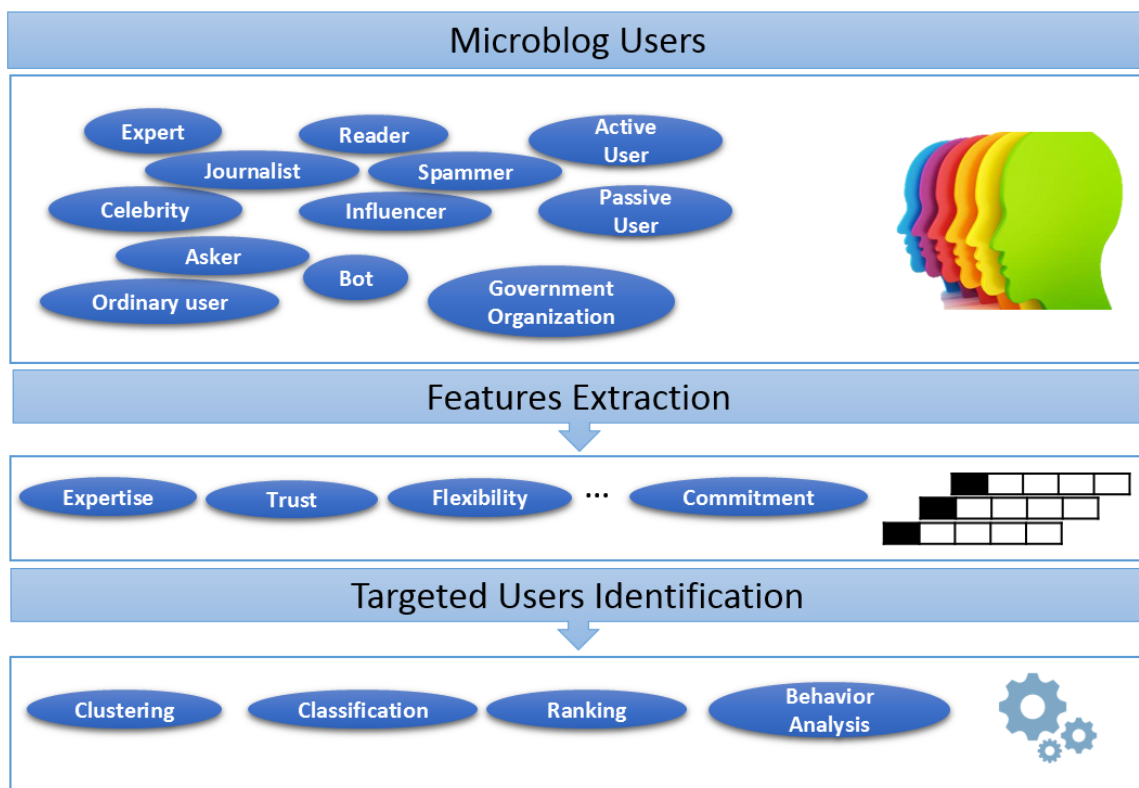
Microblog Users

Expert
Reader
Active User
Journalist
Spammer
Celebrity
Influencer
Passive User
Asker
Bot
Ordinary user
Government Organization

Features Extraction

Expertise
Trust
Flexibility
...
Commitment

Targeted Users Identification

Clustering
Classification
Ranking
Behavior Analysis